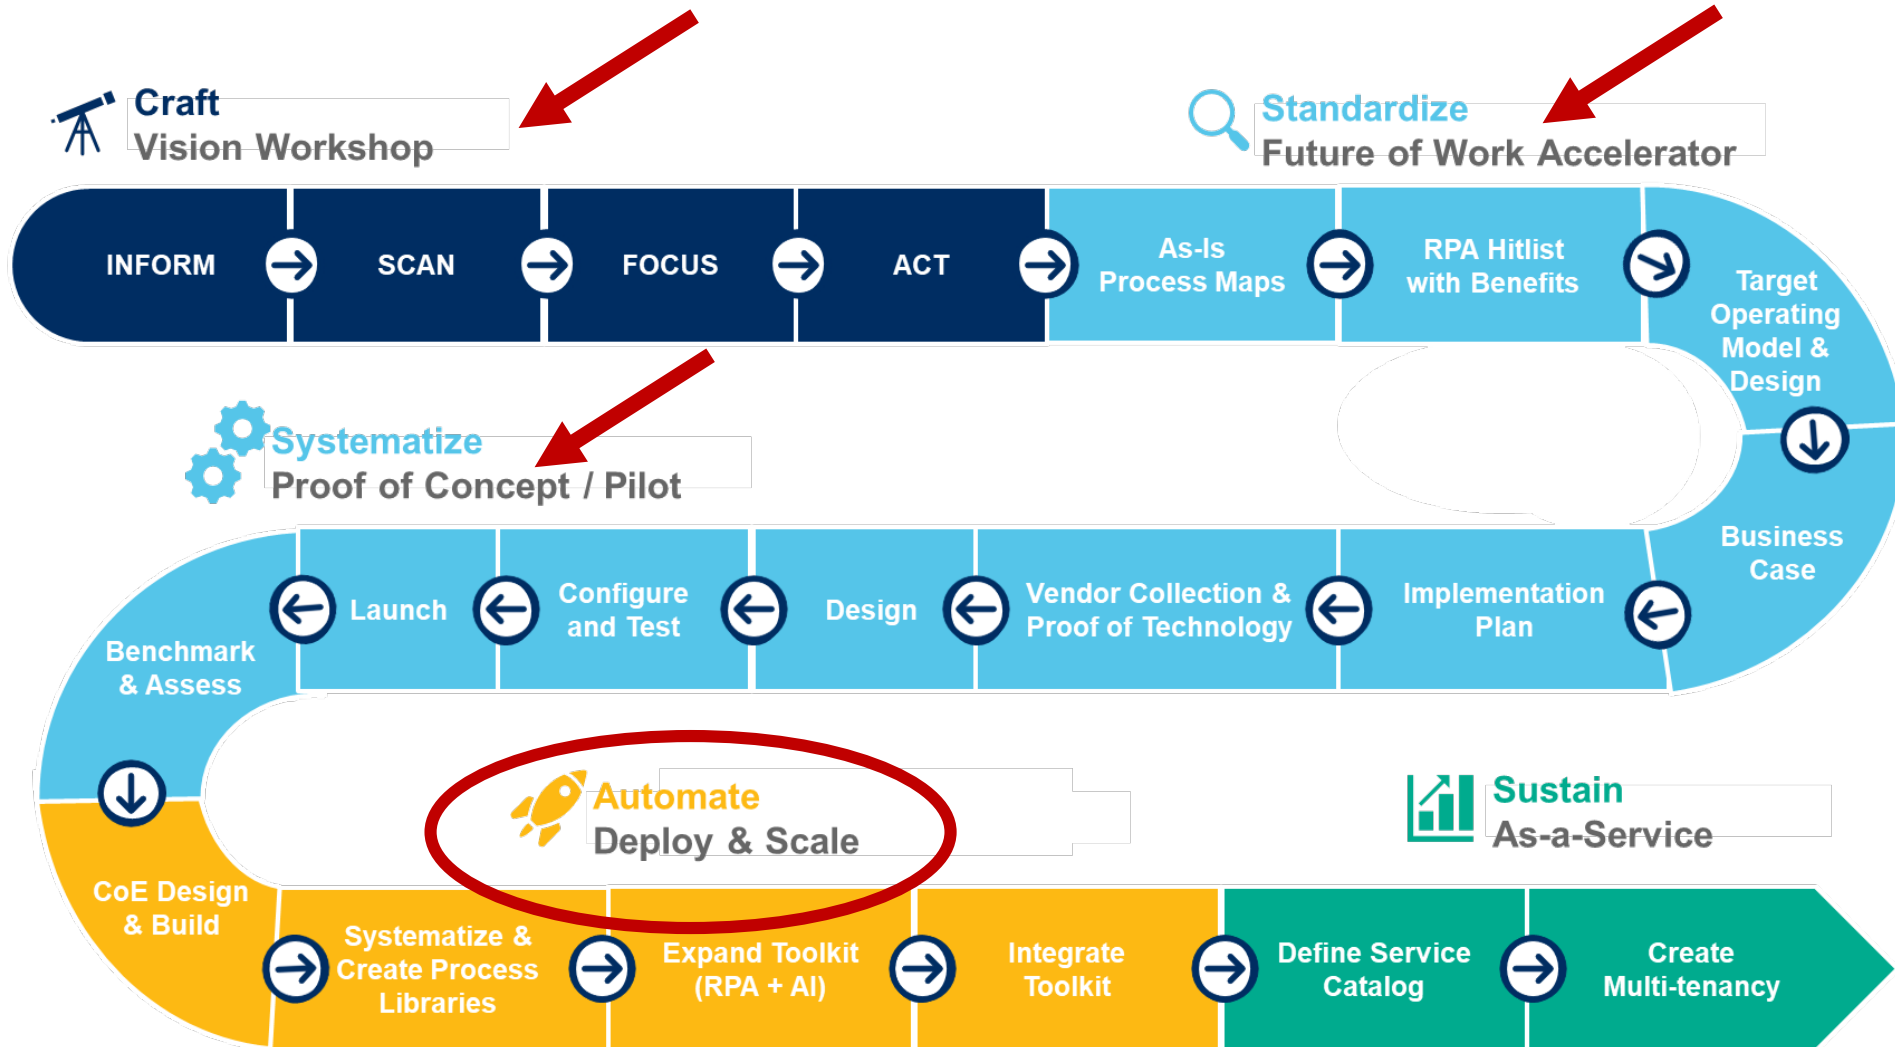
Craft
Vision Workshop

Standardize
Future of Work Accelerator

INFORM

SCAN

FOCUS

ACT

As-Is
Process Maps

RPA Hitlist
with Benefits

Target
Operating
Model &
Design

Systematize
Proof of Concept / Pilot

Business
Case

Implementation
Plan

Vendor Collection &
Proof of Technology

Design

Configure
and Test

Launch

Benchmark
& Assess

Automate
Deploy & Scale

Sustain
As-a-Service

CoE Design
& Build

Systematize &
Create Process
Libraries

Expand Toolkit
(RPA + AI)

Integrate
Toolkit

Define Service
Catalog

Create
Multi-tenancy